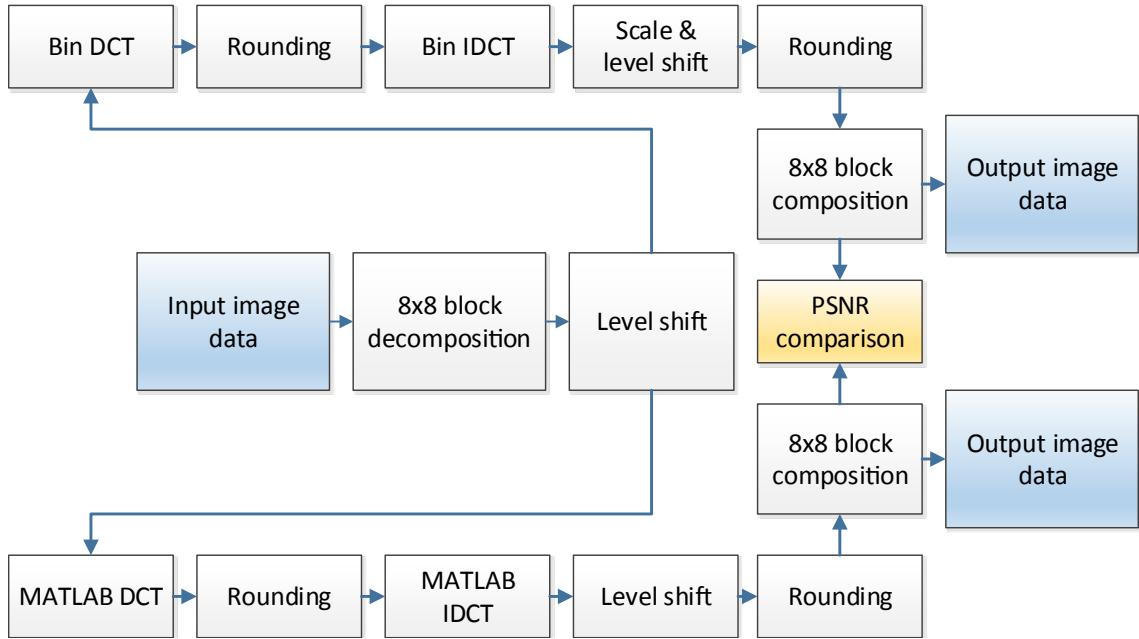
Bin DCT

Rounding

Bin IDCT

Scale & level shift

Rounding

8x8 block composition

Output image data

Input image data

8x8 block decomposition

Level shift

PSNR comparison

8x8 block composition

Output image data

MATLAB DCT

Rounding

MATLAB IDCT

Level shift

Rounding